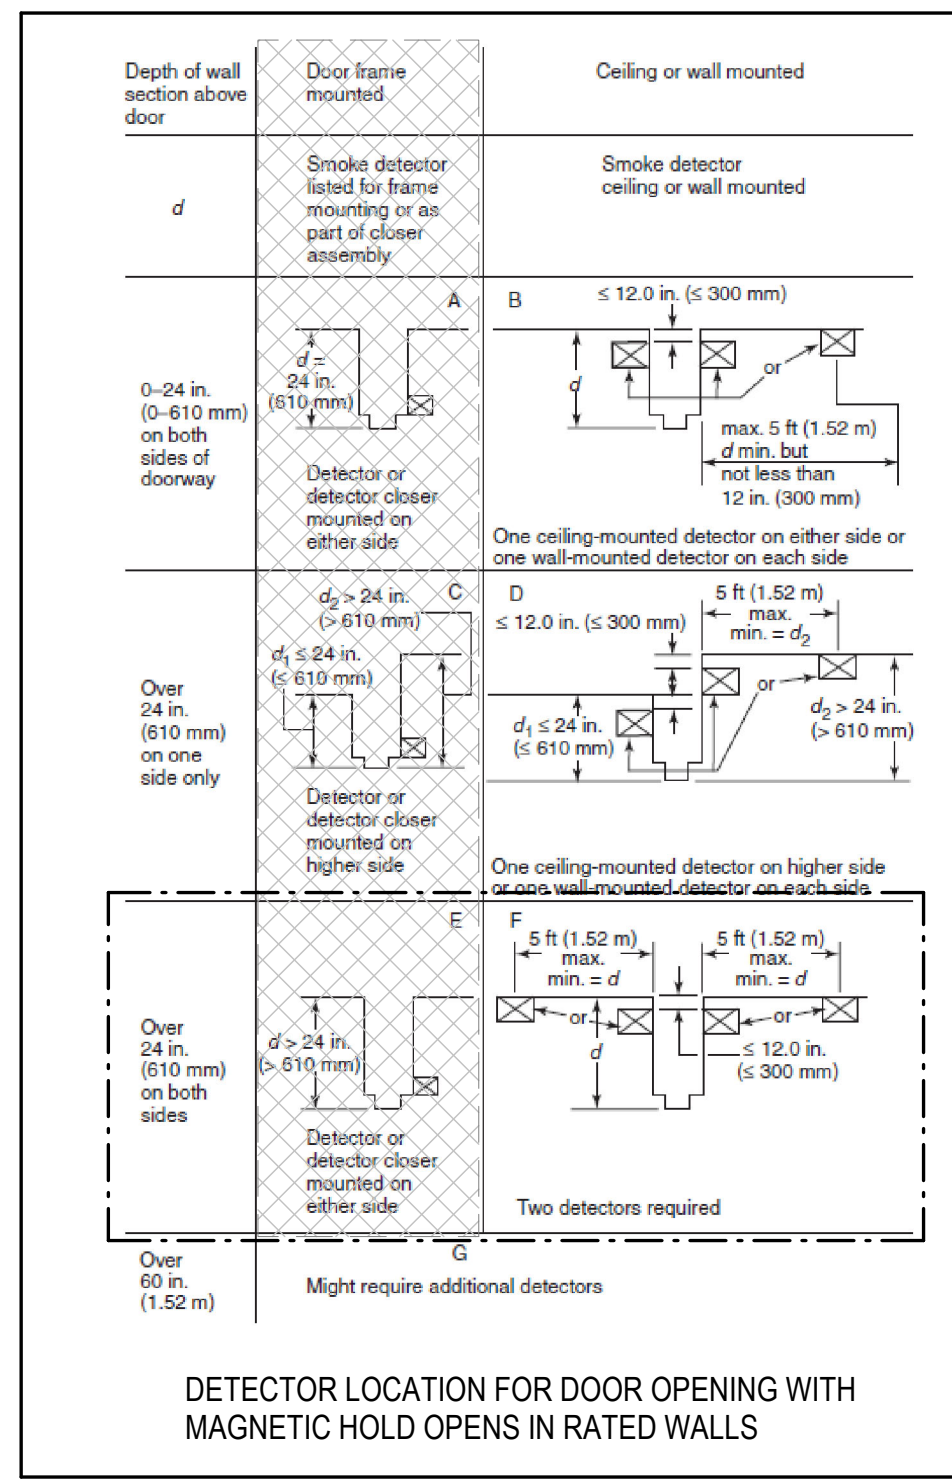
| Depth of wall section above door | Door frame mounted | Ceiling or wall mounted |
|---|---|---|
| $d$ | Smoke detector listed for frame mounting or as part of closer assembly | Smoke detector ceiling or wall mounted |
| 0–24 in. (0–610 mm) on both sides of doorway | A $d$ = 24 in. (610 mm) Detector or detector closer mounted on either side | B ≤ 12.0 in. (≤ 300 mm) $d$ or max. 5 ft (1.52 m) $d$ min. but not less than 12 in. (300 mm) One ceiling-mounted detector on either side or one wall-mounted detector on each side |
| Over 24 in. (610 mm) on one side only | C $d_2$ > 24 in. (> 610 mm) $d_1$ ≤ 24 in. (≤ 610 mm) Detector or detector closer mounted on higher side | D ≤ 12.0 in. (≤ 300 mm) 5 ft (1.52 m) max. min. = $d_2$ or $d_1$ ≤ 24 in. (≤ 610 mm) $d_2$ > 24 in. (> 610 mm) One ceiling-mounted detector on higher side or one wall-mounted detector on each side |
| Over 24 in. (610 mm) on both sides | E $d$ > 24 in. (> 610 mm) Detector or detector closer mounted on either side | F 5 ft (1.52 m) max. min. = $d$ 5 ft (1.52 m) max. min. = $d$ or or $d$ ≤ 12.0 in. (≤ 300 mm) Two detectors required |
| Over 60 in. (1.52 m) | G Might require additional detectors | |

DETECTOR LOCATION FOR DOOR OPENING WITH MAGNETIC HOLD OPENS IN RATED WALLS